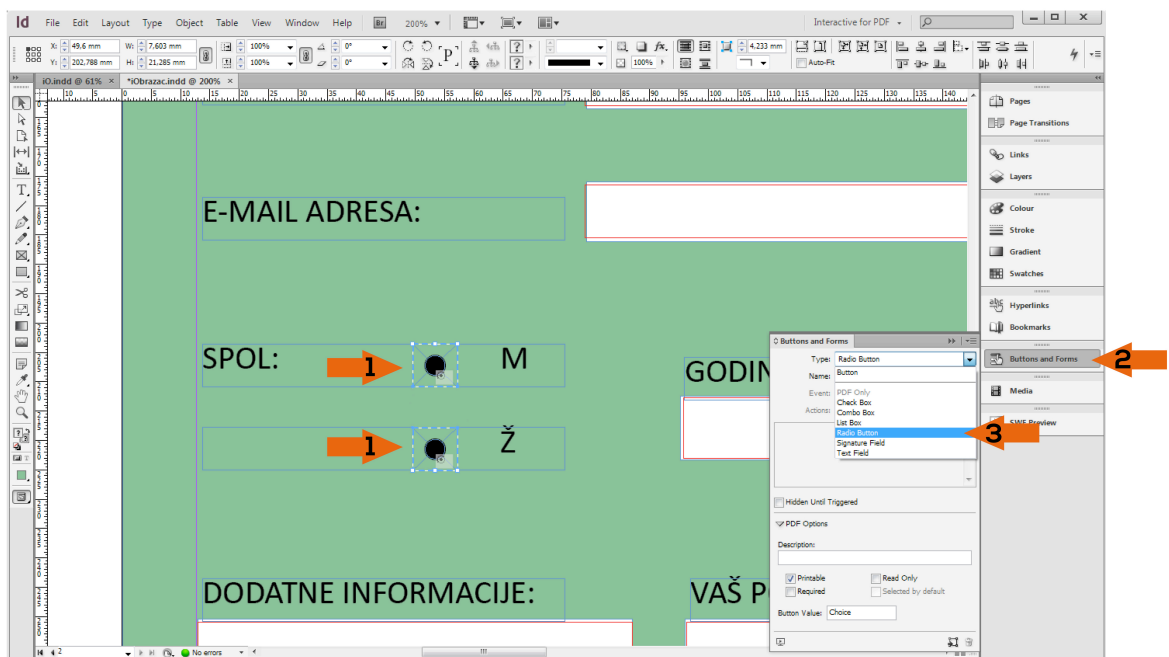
Id File Edit Layout Type Object Table View Window Help Br 200%

Interactive for PDF

X: 49,6 mm
Y: 202,788 mm
W: 7,603 mm
H: 21,285 mm
100%
100%
0°
0°
4,233 mm
100%
Auto-Fit

iO.indd @ 61% ×
*iObrazac.indd @ 200% ×

E-MAIL ADRESA:

SPOL:
1
M
1
Ž

GODIN

DODATNE INFORMACIJE:

VAŠ P

Pages
Page Transitions
Links
Layers
Colour
Stroke
Gradient
Swatches
Hyperlinks
Bookmarks
Buttons and Forms
2
Media
SWF Preview

Buttons and Forms
Type: Radio Button
Name: Button
Event:
Actions:
PDF Only
Check Box
Combo Box
List Box
Radio Button
Signature Field
Text Field
3
Hidden Until Triggered
PDF Options
Description:
Printable
Read Only
Required
Selected by default
Button Value: Choice

2
No errors